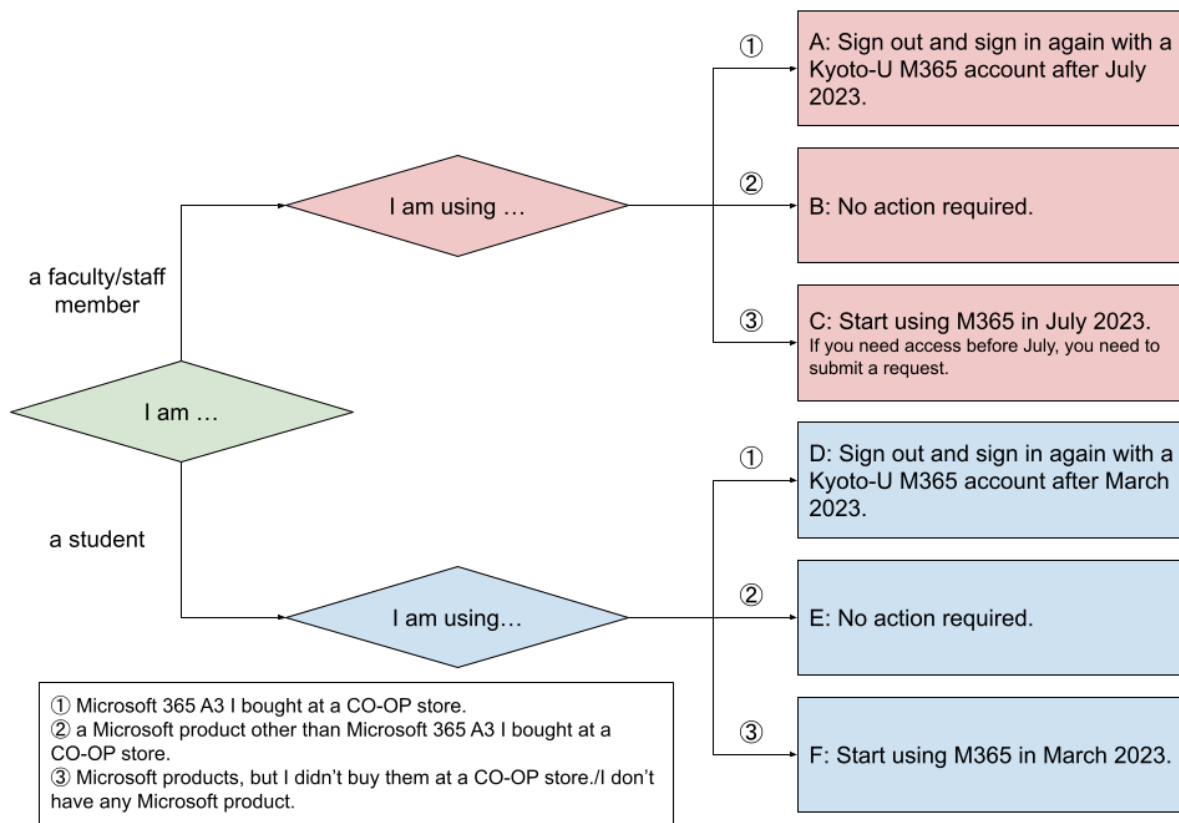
I am …

a faculty/staff member

I am using …

① A: Sign out and sign in again with a Kyoto-U M365 account after July 2023.

② B: No action required.

③ C: Start using M365 in July 2023.
If you need access before July, you need to submit a request.

a student

I am using…

① D: Sign out and sign in again with a Kyoto-U M365 account after March 2023.

② E: No action required.

③ F: Start using M365 in March 2023.

① Microsoft 365 A3 I bought at a CO-OP store.
② a Microsoft product other than Microsoft 365 A3 I bought at a CO-OP store.
③ Microsoft products, but I didn't buy them at a CO-OP store./I don't have any Microsoft product.